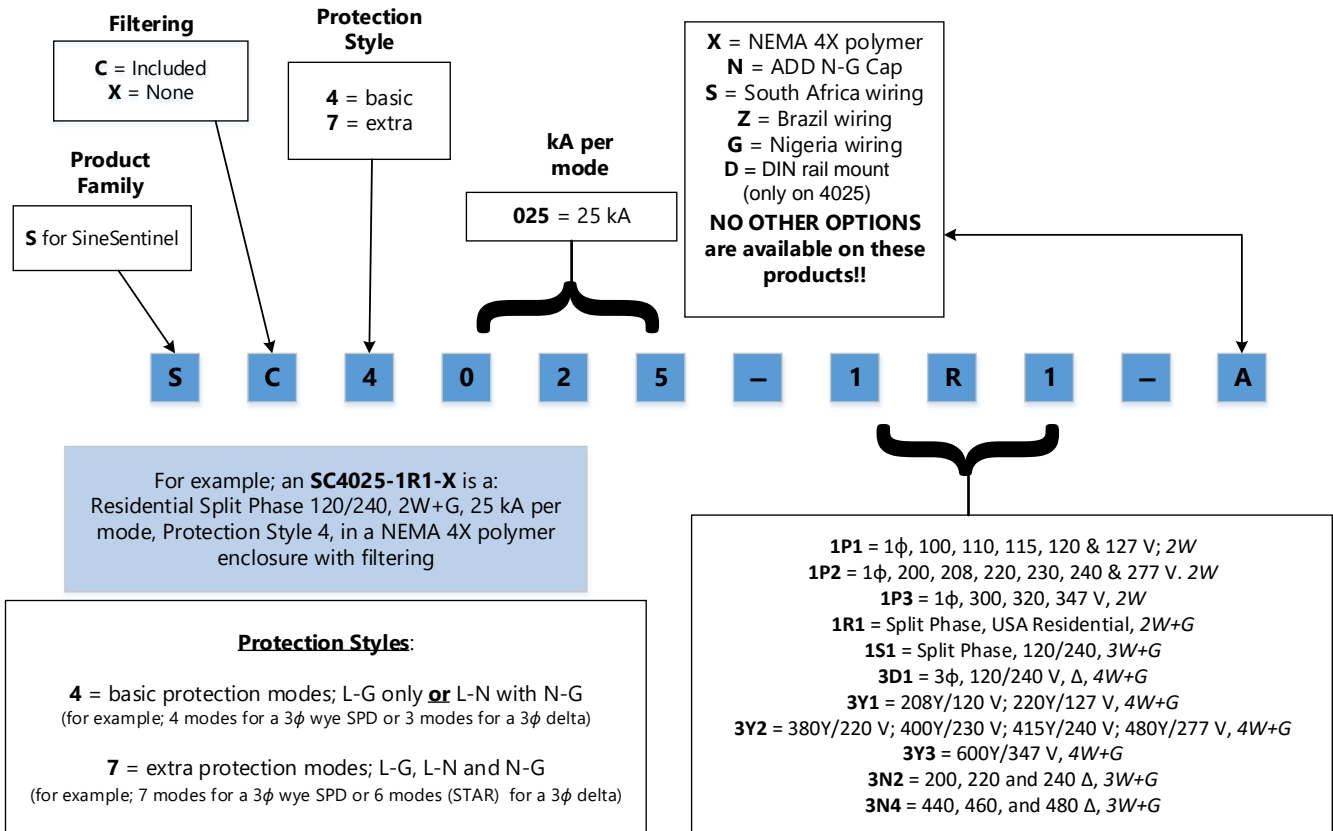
Filtering

**C** = Included
**X** = None

Protection Style

**4** = basic
**7** = extra

Product Family

**S** for SineSentinel

kA per mode

**025** = 25 kA

**X** = NEMA 4X polymer
**N** = ADD N-G Cap
**S** = South Africa wiring
**Z** = Brazil wiring
**G** = Nigeria wiring
**D** = DIN rail mount (only on 4025)
**NO OTHER OPTIONS are available on these products!!**

S C 4 0 2 5 – 1 R 1 – A

For example; an **SC4025-1R1-X** is a: Residential Split Phase 120/240, 2W+G, 25 kA per mode, Protection Style 4, in a NEMA 4X polymer enclosure with filtering

**Protection Styles**:

**4** = basic protection modes; L-G only **or** L-N with N-G
(for example; 4 modes for a 3$\phi$ wye SPD or 3 modes for a 3$\phi$ delta)

**7** = extra protection modes; L-G, L-N and N-G
(for example; 7 modes for a 3$\phi$ wye SPD or 6 modes (STAR) for a 3$\phi$ delta)

**1P1** = 1$\phi$, 100, 110, 115, 120 & 127 V; *2W*
**1P2** = 1$\phi$, 200, 208, 220, 230, 240 & 277 V. *2W*
**1P3** = 1$\phi$, 300, 320, 347 V, *2W*
**1R1** = Split Phase, USA Residential, *2W+G*
**1S1** = Split Phase, 120/240, *3W+G*
**3D1** = 3$\phi$, 120/240 V, $\Delta$, *4W+G*
**3Y1** = 208Y/120 V; 220Y/127 V, *4W+G*
**3Y2** = 380Y/220 V; 400Y/230 V; 415Y/240 V; 480Y/277 V, *4W+G*
**3Y3** = 600Y/347 V, *4W+G*
**3N2** = 200, 220 and 240 $\Delta$, *3W+G*
**3N4** = 440, 460, and 480 $\Delta$, *3W+G*